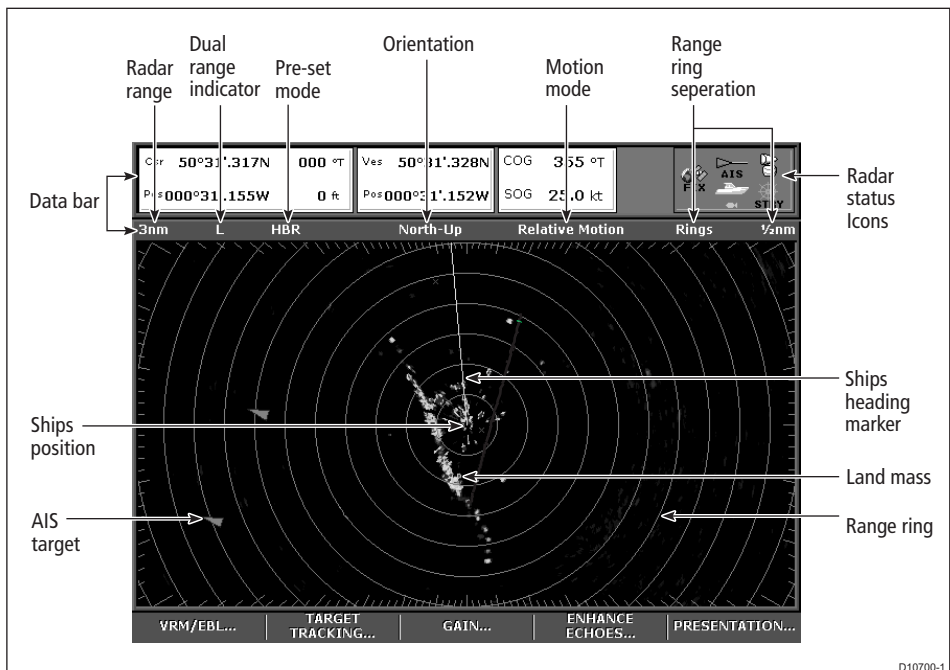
Radar range

Dual range indicator

Pre-set mode

Orientation

Motion mode

Range ring seperation

Data bar

Radar status Icons

Csr 50°31'.317N 000 °T
Pos 000°31'.155W 0 ft

Ves 50°31'.328N
Pos 000°31'.152W

COG 355 °T
SOG 25.0 kt

FIX AIS STBY

3nm L HBR North-Up Relative Motion Rings ½nm

Ships position

Ships heading marker

Land mass

AIS target

Range ring

VRM/EBL... | TARGET TRACKING... | GAIN... | ENHANCE ECHOES... | PRESENTATION...

D10700-1